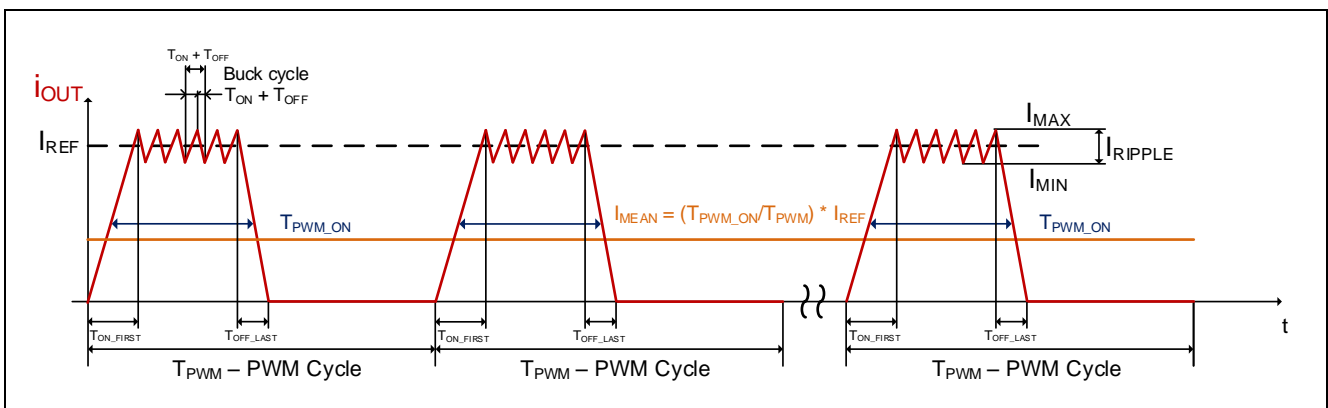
$T_{ON} + T_{OFF}$

Buck cycle

$T_{ON} + T_{OFF}$

$i_{OUT}$

$I_{REF}$

$I_{MAX}$

$I_{RIPPLE}$

$I_{MIN}$

$T_{PWM\_ON}$

$I_{MEAN} = (T_{PWM\_ON}/T_{PWM}) * I_{REF}$

$T_{PWM\_ON}$

t

$T_{ON\_FIRST}$

$T_{OFF\_LAST}$

$T_{ON\_FIRST}$

$T_{OFF\_LAST}$

$T_{ON\_FIRST}$

$T_{OFF\_LAST}$

$T_{PWM}$ – PWM Cycle

$T_{PWM}$ – PWM Cycle

$T_{PWM}$ – PWM Cycle